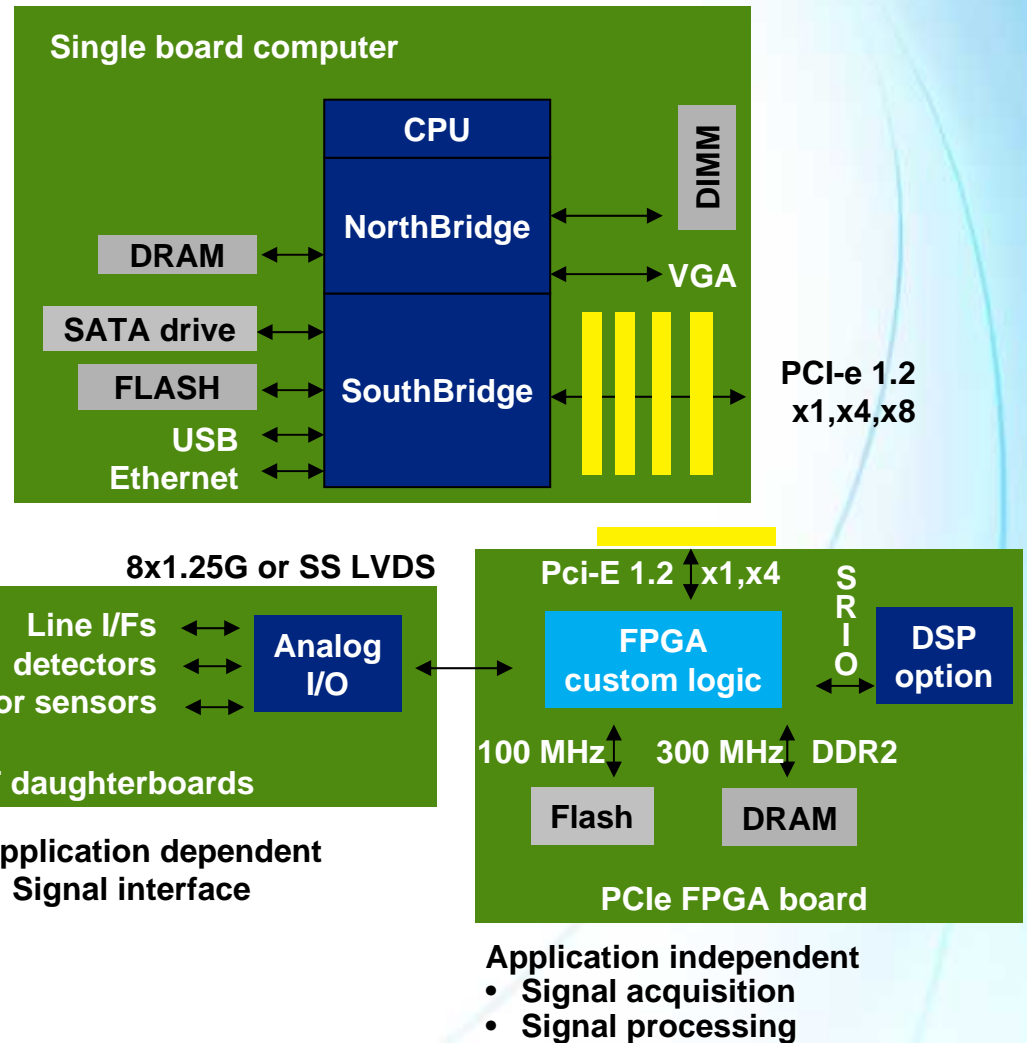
Single board computer

CPU

NorthBridge

DIMM

DRAM

VGA

SATA drive

FLASH

SouthBridge

PCI-e 1.2
x1,x4,x8

USB
Ethernet

8x1.25G or SS LVDS

Line I/Fs
detectors
or sensors

Analog
I/O

daughterboards

pplication dependent
Signal interface

Pci-E 1.2 x1,x4

S
R
I
O

FPGA
custom logic

DSP
option

100 MHz

300 MHz

DDR2

Flash

DRAM

PCIe FPGA board

Application independent
• Signal acquisition
• Signal processing